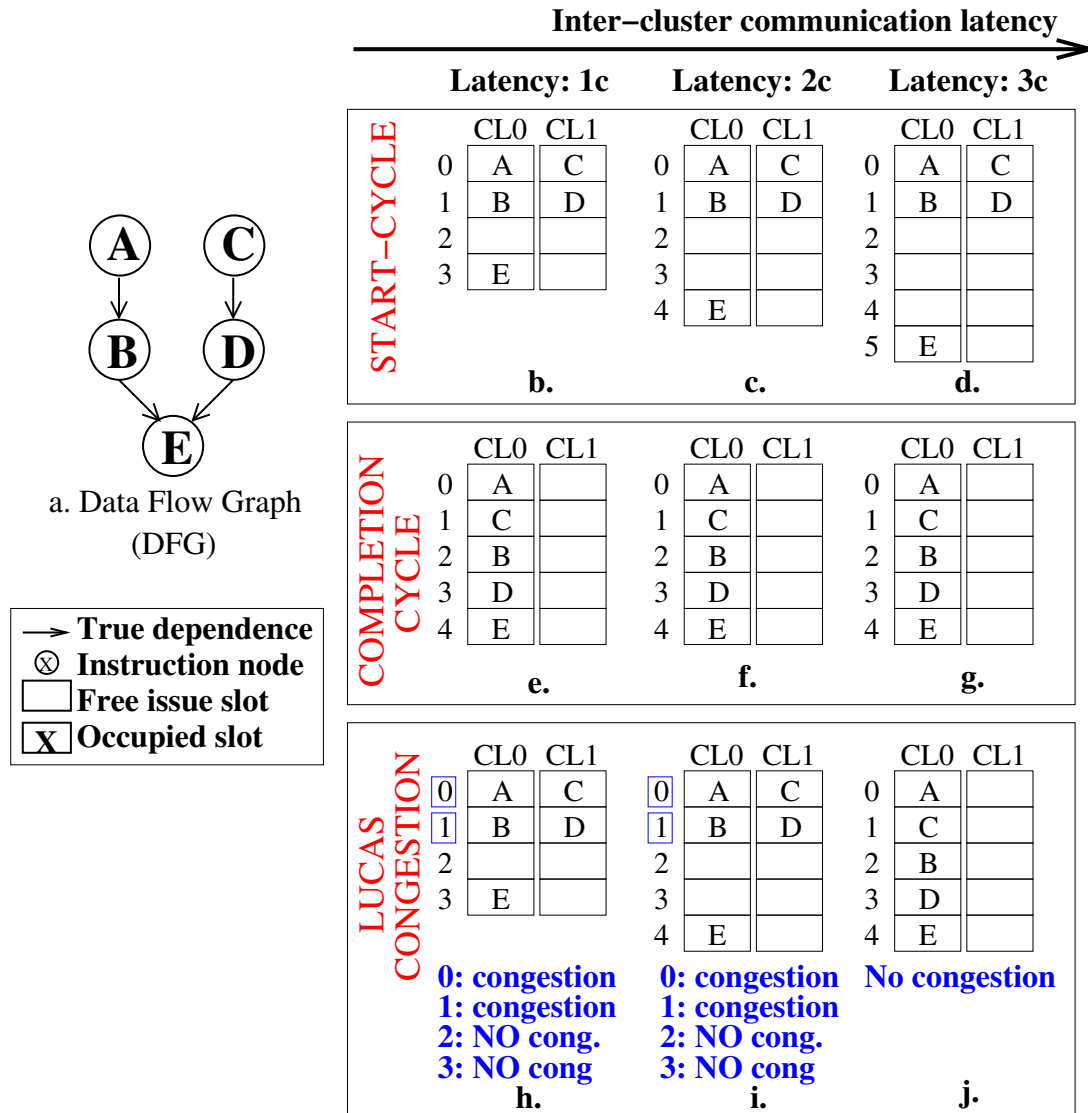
Inter−cluster communication latency

A
C
B
D
E
a. Data Flow Graph (DFG)

True dependence
Instruction node
Free issue slot
X Occupied slot

Latency: 1c
Latency: 2c
Latency: 3c

START−CYCLE

| | CL0 | CL1 |
|---|---|---|
| 0 | A | C |
| 1 | B | D |
| 2 | | |
| 3 | E | |

b.

| | CL0 | CL1 |
|---|---|---|
| 0 | A | C |
| 1 | B | D |
| 2 | | |
| 3 | | |
| 4 | E | |

c.

| | CL0 | CL1 |
|---|---|---|
| 0 | A | C |
| 1 | B | D |
| 2 | | |
| 3 | | |
| 4 | | |
| 5 | E | |

d.

COMPLETION CYCLE

| | CL0 | CL1 |
|---|---|---|
| 0 | A | |
| 1 | C | |
| 2 | B | |
| 3 | D | |
| 4 | E | |

e.

| | CL0 | CL1 |
|---|---|---|
| 0 | A | |
| 1 | C | |
| 2 | B | |
| 3 | D | |
| 4 | E | |

f.

| | CL0 | CL1 |
|---|---|---|
| 0 | A | |
| 1 | C | |
| 2 | B | |
| 3 | D | |
| 4 | E | |

g.

LUCAS CONGESTION

| | CL0 | CL1 |
|---|---|---|
| 0 | A | C |
| 1 | B | D |
| 2 | | |
| 3 | E | |

0: congestion
1: congestion
2: NO cong.
3: NO cong
h.

| | CL0 | CL1 |
|---|---|---|
| 0 | A | C |
| 1 | B | D |
| 2 | | |
| 3 | | |
| 4 | E | |

0: congestion
1: congestion
2: NO cong.
3: NO cong
i.

| | CL0 | CL1 |
|---|---|---|
| 0 | A | |
| 1 | C | |
| 2 | B | |
| 3 | D | |
| 4 | E | |

No congestion
j.